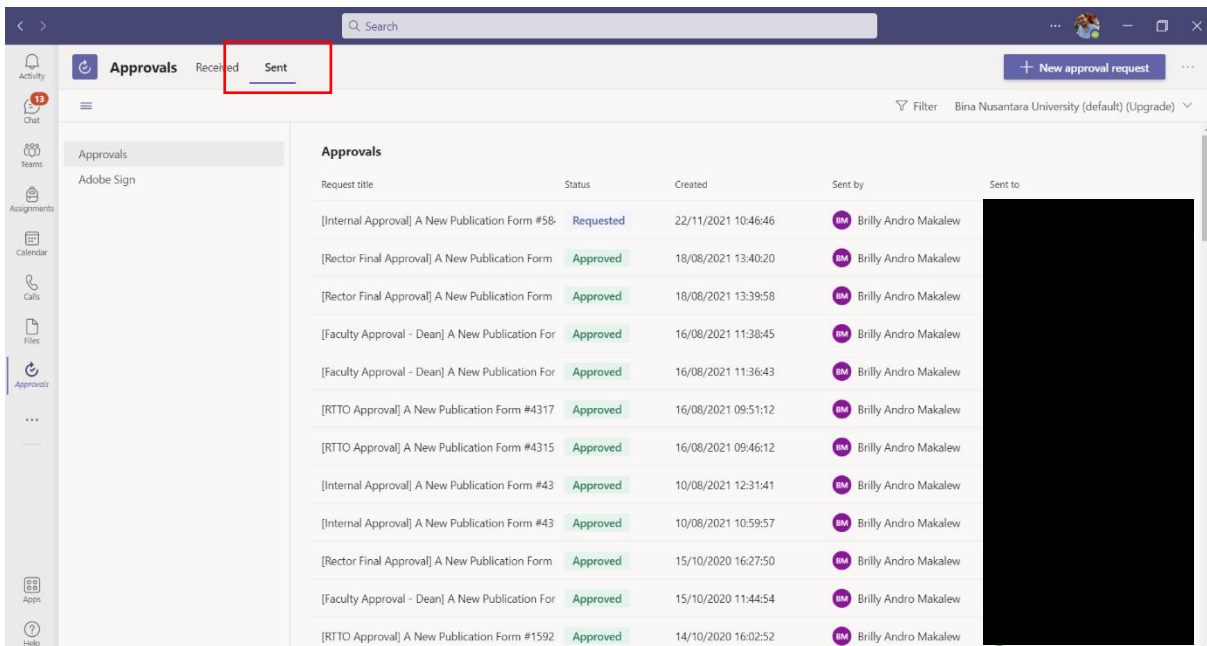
Search

Activity
13
Chat
Teams
Assignments
Calendar
Calls
Files
Approvals
...
Apps
Help

Approvals Received Sent

+ New approval request

Filter Bina Nusantara University (default) (Upgrade)

Approvals
Adobe Sign

Approvals

| Request title | Status | Created | Sent by | Sent to |
|---|---|---|---|---|
| [Internal Approval] A New Publication Form #58 | Requested | 22/11/2021 10:46:46 | BM Brilly Andro Makalew | |
| [Rector Final Approval] A New Publication Form | Approved | 18/08/2021 13:40:20 | BM Brilly Andro Makalew | |
| [Rector Final Approval] A New Publication Form | Approved | 18/08/2021 13:39:58 | BM Brilly Andro Makalew | |
| [Faculty Approval - Dean] A New Publication For | Approved | 16/08/2021 11:38:45 | BM Brilly Andro Makalew | |
| [Faculty Approval - Dean] A New Publication For | Approved | 16/08/2021 11:36:43 | BM Brilly Andro Makalew | |
| [RTTO Approval] A New Publication Form #4317 | Approved | 16/08/2021 09:51:12 | BM Brilly Andro Makalew | |
| [RTTO Approval] A New Publication Form #4315 | Approved | 16/08/2021 09:46:12 | BM Brilly Andro Makalew | |
| [Internal Approval] A New Publication Form #43 | Approved | 10/08/2021 12:31:41 | BM Brilly Andro Makalew | |
| [Internal Approval] A New Publication Form #43 | Approved | 10/08/2021 10:59:57 | BM Brilly Andro Makalew | |
| [Rector Final Approval] A New Publication Form | Approved | 15/10/2020 16:27:50 | BM Brilly Andro Makalew | |
| [Faculty Approval - Dean] A New Publication For | Approved | 15/10/2020 11:44:54 | BM Brilly Andro Makalew | |
| [RTTO Approval] A New Publication Form #1592 | Approved | 14/10/2020 16:02:52 | BM Brilly Andro Makalew | |